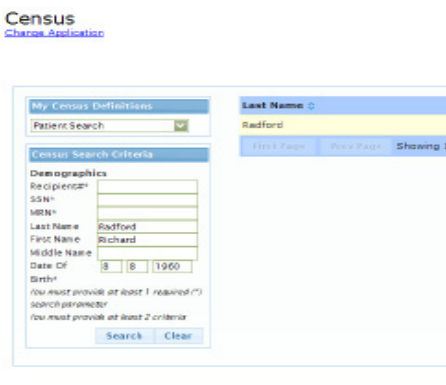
Census
Change Application

My Census Definitions
Patient Search

Census Search Criteria
Demographics
Recipient#*
SSN*
MRN*
Last Name Radford
First Name Richard
Middle Name
Date Of Birth* 8 8 1960
You must provide at least 1 required (*) search parameter
You must provide at least 2 criteria
Search Clear

Last Name
Radford
First Page Prev Page Showing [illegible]